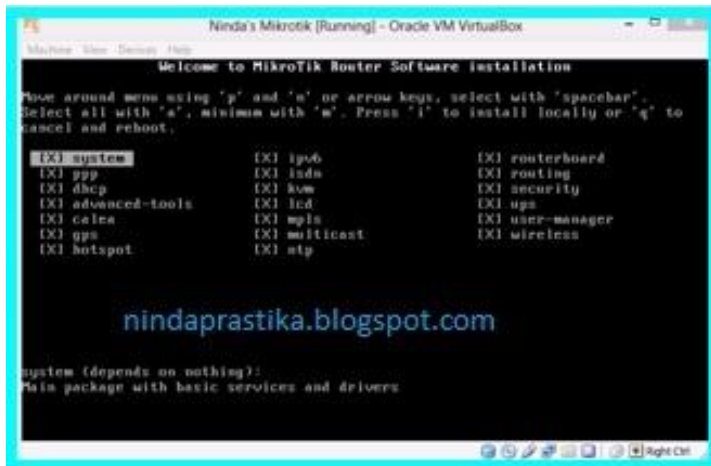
Ninda's Mikrotik [Running] - Oracle VM VirtualBox

Machine View Devices Help

Welcome to MikroTik Router Software installation

Move around menu using 'p' and 'n' or arrow keys, select with 'spacebar'. Select all with 'a', minimum with 'm'. Press 'i' to install locally or 'q' to cancel and reboot.

[X] system
[X] ppp
[X] dhcp
[X] advanced-tools
[X] calea
[X] gps
[X] hotspot

[X] ipv6
[X] isdn
[X] kvm
[X] lcd
[X] mpls
[X] multicast
[X] ntp

[X] routerboard
[X] routing
[X] security
[X] ups
[X] user-manager
[X] wireless

nindaprastika.blogspot.com

system (depends on nothing):
Main package with basic services and drivers

Right Ctrl